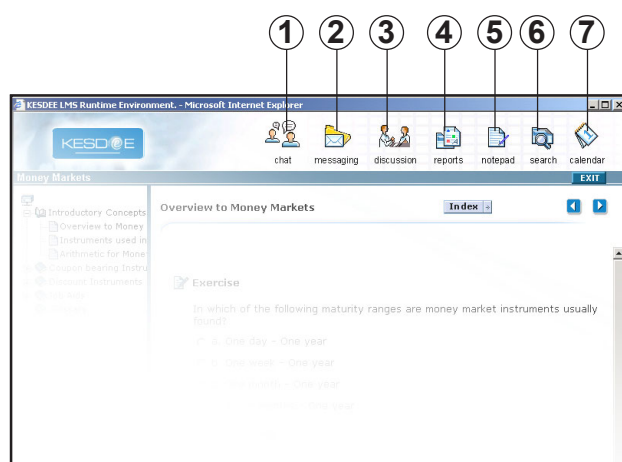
1 2 3 4 5 6 7

KESDEE LMS Runtime Environment. - Microsoft Internet Explorer

KESDEE

chat messaging discussion reports notepad search calendar

Money Markets

EXIT

Introductory Concepts
Overview to Money
Instruments used in
Arithmetic for Mone
Coupon bearing Instru
Discount Instruments

Overview to Money Markets

Index

Exercise

In which of the following maturity ranges are money market instruments usually found?

a. One day - One year
b. One week - One year
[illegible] - One year
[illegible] - One year